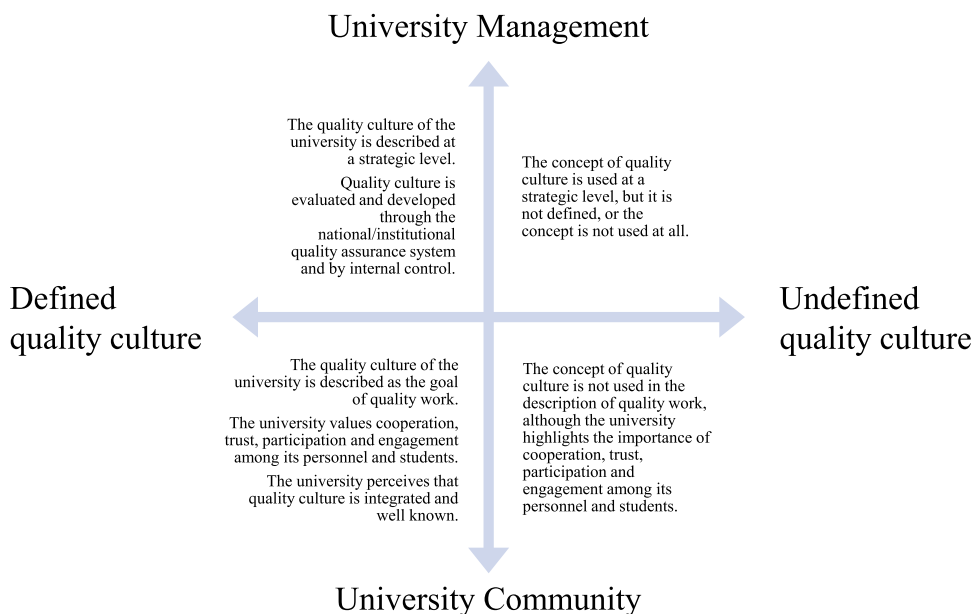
University Management

The quality culture of the university is described at a strategic level.

Quality culture is evaluated and developed through the national/institutional quality assurance system and by internal control.

The concept of quality culture is used at a strategic level, but it is not defined, or the concept is not used at all.

Defined quality culture

Undefined quality culture

The quality culture of the university is described as the goal of quality work.

The university values cooperation, trust, participation and engagement among its personnel and students.

The university perceives that quality culture is integrated and well known.

The concept of quality culture is not used in the description of quality work, although the university highlights the importance of cooperation, trust, participation and engagement among its personnel and students.

University Community